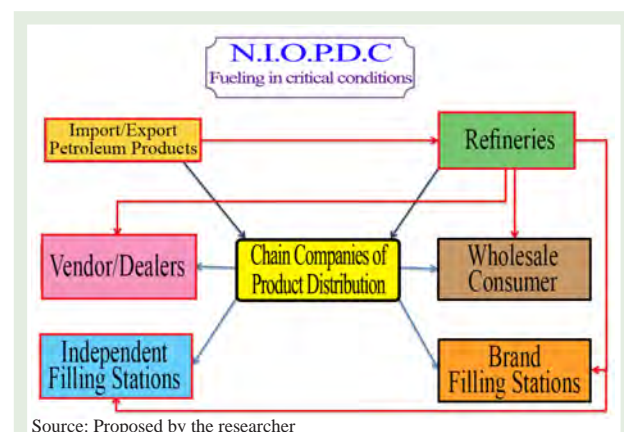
N.I.O.P.D.C
Fueling in critical conditions

Import/Export Petroleum Products

Refineries

Vendor/Dealers

Chain Companies of Product Distribution

Wholesale Consumer

Independent Filling Stations

Brand Filling Stations

Source: Proposed by the researcher